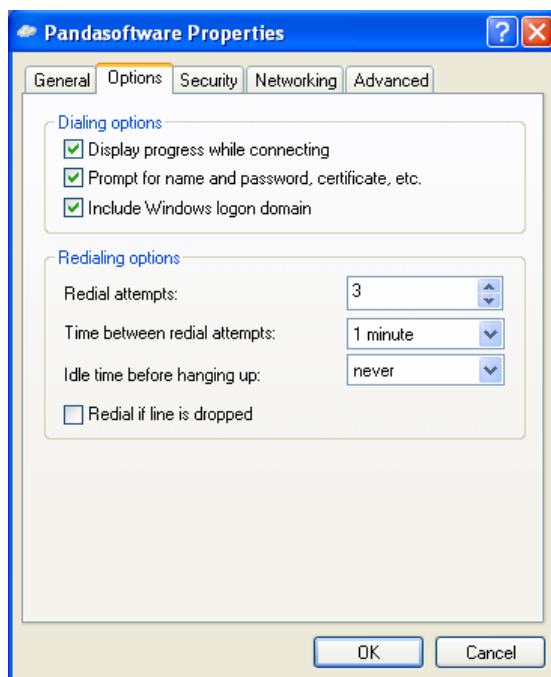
Pandasoftware Properties

General | Options | Security | Networking | Advanced

Dialing options

Display progress while connecting

Prompt for name and password, certificate, etc.

Include Windows logon domain

Redialing options

Redial attempts: 3

Time between redial attempts: 1 minute

Idle time before hanging up: never

Redial if line is dropped

OK | Cancel